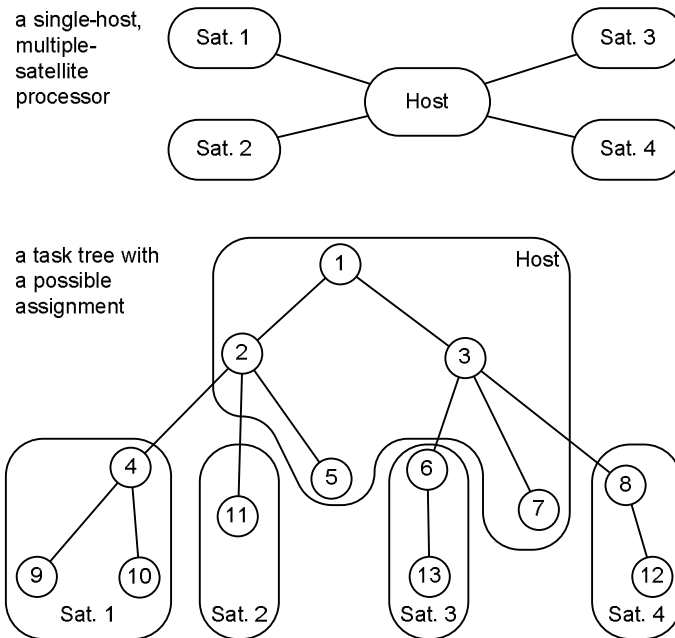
a single-host, multiple-satellite processor

Sat. 1

Sat. 3

Host

Sat. 2

Sat. 4

a task tree with a possible assignment

Host

1

2

3

4

11

5

6

7

8

9

10

13

12

Sat. 1

Sat. 2

Sat. 3

Sat. 4